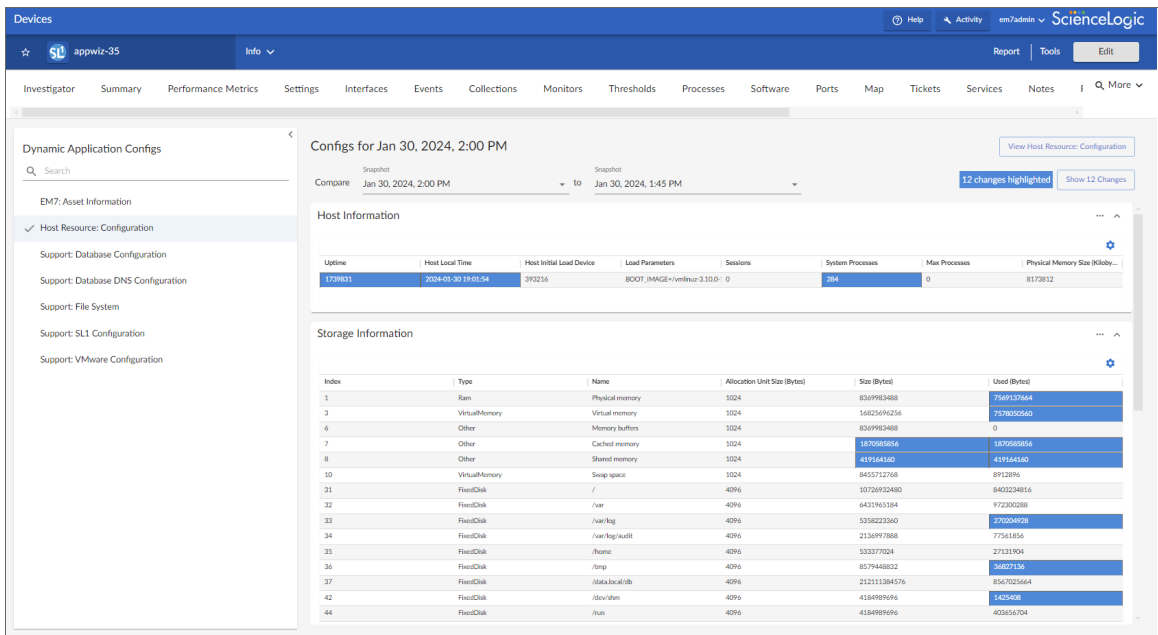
Devices

Help Activity em7admin ScienceLogic

SL appwiz-35

Info

Report Tools Edit

Investigator Summary Performance Metrics Settings Interfaces Events Collections Monitors Thresholds Processes Software Ports Map Tickets Services Notes More

Dynamic Application Configs

Search

EM7: Asset Information

Host Resource: Configuration

Support: Database Configuration

Support: Database DNS Configuration

Support: File System

Support: SL1 Configuration

Support: VMware Configuration

Configs for Jan 30, 2024, 2:00 PM

View Host Resource: Configuration

Compare Snapshot Jan 30, 2024, 2:00 PM to Snapshot Jan 30, 2024, 1:45 PM

12 changes highlighted Show 12 Changes

Host Information

| Uptime | Host Local Time | Host Initial Load Device | Load Parameters | Sessions | System Processes | Max Processes | Physical Memory Size (Kiloby... |
|---|---|---|---|---|---|---|---|
| 1739831 | 2024-01-30 19:01:54 | 393216 | BOOT_IMAGE=/vmlinuz-3.10.0- | 0 | 284 | 0 | 8173812 |

Storage Information

| Index | Type | Name | Allocation Unit Size (Bytes) | Size (Bytes) | Used (Bytes) |
|---|---|---|---|---|---|
| 1 | Ram | Physical memory | 1024 | 8369983488 | 7569137664 |
| 3 | VirtualMemory | Virtual memory | 1024 | 16825696256 | 7578050560 |
| 6 | Other | Memory buffers | 1024 | 8369983488 | 0 |
| 7 | Other | Cached memory | 1024 | 1870585856 | 1870585856 |
| 8 | Other | Shared memory | 1024 | 419164160 | 419164160 |
| 10 | VirtualMemory | Swap space | 1024 | 8455712768 | 8912896 |
| 31 | FixedDisk | / | 4096 | 10726932480 | 8403234816 |
| 32 | FixedDisk | /var | 4096 | 6431965184 | 972300288 |
| 33 | FixedDisk | /var/log | 4096 | 5358223360 | 270204928 |
| 34 | FixedDisk | /var/log/audit | 4096 | 2136997888 | 77561856 |
| 35 | FixedDisk | /home | 4096 | 533377024 | 27131904 |
| 36 | FixedDisk | /tmp | 4096 | 8579448832 | 36827136 |
| 37 | FixedDisk | /data.local/db | 4096 | 212111384576 | 8567025664 |
| 42 | FixedDisk | /dev/shm | 4096 | 4184989696 | 1425408 |
| 44 | FixedDisk | /run | 4096 | 4184989696 | 403656704 |